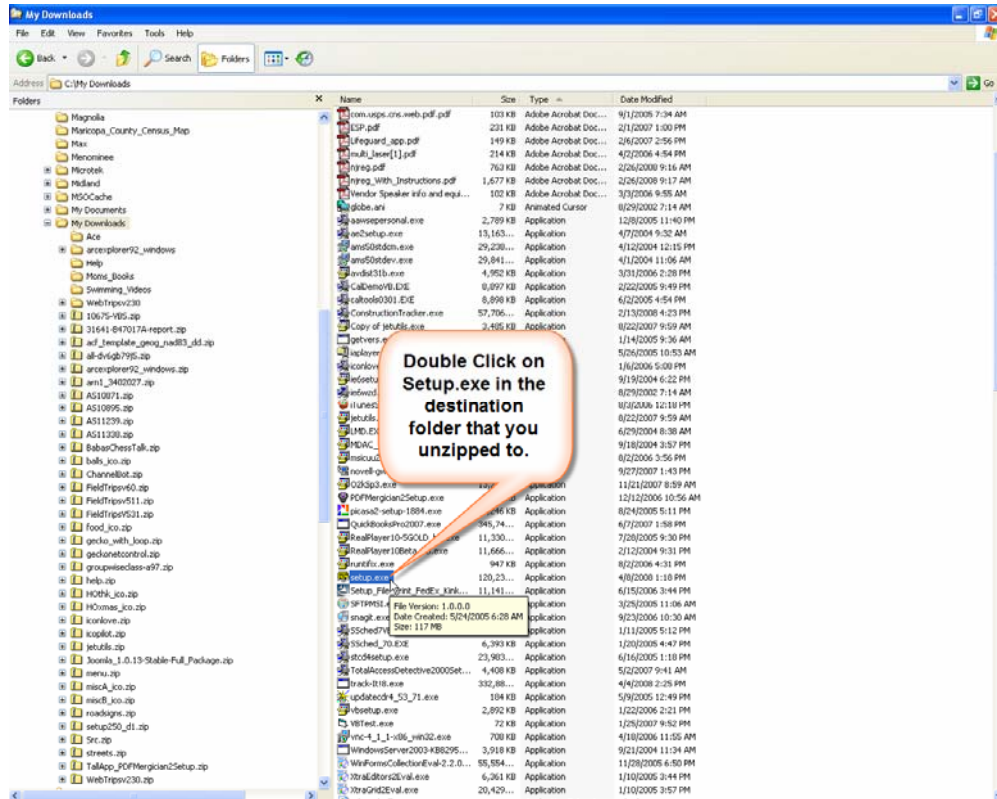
My Downloads

File Edit View Favorites Tools Help

Back Search Folders

Address C:\My Downloads Go

Folders ×

Magnolia
Maricopa_County_Census_Map
Max
Menominee
Microtek
Midland
MSOCache
My Documents
My Downloads
Ace
arcexplorer92_windows
Help
Moms_Books
Swimming_Videos
WebTripsv230
10675-VBS.zip
31641-847017A-report.zip
acf_template_geog_nad83_dd.zip
all-dv6gb79l5.zip
arcexplorer92_windows.zip
arm1_3402027.zip
AS10871.zip
AS10895.zip
AS11239.zip
AS11338.zip
BabasChessTalk.zip
balls_ico.zip
ChannelBot.zip
FieldTripsv60.zip
FieldTripsv511.zip
FieldTripsVS31.zip
food_ico.zip
gecko_with_loop.zip
geckonetcontrol.zip
groupwiseclass-a97.zip
help.zip
HOthk_ico.zip
HOxmas_ico.zip
iconlove.zip
icopilot.zip
jetutils.zip
Joomla_1.0.13-Stable-Full_Package.zip
menu.zip
miscA_ico.zip
miscB_ico.zip
roadsigns.zip
setup250_d1.zip
Src.zip
streets.zip
TallApp_PDFMergician2Setup.zip
WebTripsv230.zip

| Name | Size | Type | Date Modified |
|---|---|---|---|
| com.usps.cns.web.pdf.pdf | 103 KB | Adobe Acrobat Doc... | 9/1/2005 7:34 AM |
| ESP.pdf | 231 KB | Adobe Acrobat Doc... | 2/1/2007 1:00 PM |
| Lifeguard_app.pdf | 149 KB | Adobe Acrobat Doc... | 2/6/2007 2:56 PM |
| multi_laser[1].pdf | 214 KB | Adobe Acrobat Doc... | 4/2/2006 4:54 PM |
| njreg.pdf | 763 KB | Adobe Acrobat Doc... | 2/26/2008 9:16 AM |
| njreg_With_Instructions.pdf | 1,677 KB | Adobe Acrobat Doc... | 2/26/2008 9:17 AM |
| Vendor Speaker info and equi... | 102 KB | Adobe Acrobat Doc... | 3/3/2006 9:55 AM |
| globe.ani | 7 KB | Animated Cursor | 8/29/2002 7:14 AM |
| aawsepersonal.exe | 2,789 KB | Application | 12/8/2005 11:40 PM |
| ae2setup.exe | 13,163... | Application | 4/7/2004 9:32 AM |
| ams50stdcm.exe | 29,238... | Application | 4/12/2004 12:15 PM |
| ams50stdev.exe | 29,841... | Application | 4/1/2004 11:06 AM |
| avdist31b.exe | 4,952 KB | Application | 3/31/2006 2:28 PM |
| CalDemoVB.EXE | 8,097 KB | Application | 2/22/2005 9:49 PM |
| caltools0301.EXE | 8,898 KB | Application | 6/2/2005 4:54 PM |
| ConstructionTracker.exe | 57,706... | Application | 2/13/2008 4:23 PM |
| Copy of jetutils.exe | 3,485 KB | Application | 8/22/2007 9:59 AM |
| getvers... | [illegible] | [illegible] | 1/14/2005 9:36 AM |
| iaplayer... | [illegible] | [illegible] | 5/26/2005 10:53 AM |
| iconlov... | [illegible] | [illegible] | 1/6/2006 5:00 PM |
| ie6setu... | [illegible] | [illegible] | 9/19/2004 6:22 PM |
| ie6wzd... | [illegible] | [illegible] | 8/29/2002 7:14 AM |
| iTunes... | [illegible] | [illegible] | 8/3/2006 12:10 PM |
| jetutils... | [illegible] | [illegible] | 8/22/2007 9:59 AM |
| LMD.EX... | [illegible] | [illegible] | 6/29/2004 8:38 AM |
| MDAC... | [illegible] | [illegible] | 9/18/2004 3:57 PM |
| msicuu2... | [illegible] | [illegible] | 8/2/2006 3:56 PM |
| novell-g... | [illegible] | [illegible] | 9/27/2007 1:43 PM |
| O2kSp3.exe | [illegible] | Application | 11/21/2007 8:59 AM |
| PDFMergician2Setup.exe | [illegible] | Application | 12/12/2006 10:56 AM |
| picasa2-setup-1884.exe | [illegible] KB | Application | 8/24/2005 5:11 PM |
| QuickBooksPro2007.exe | 345,74... | Application | 6/7/2007 1:58 PM |
| RealPlayer10-5GOLD_... | 11,330... | Application | 7/28/2005 9:30 PM |
| RealPlayer10Beta...exe | 11,666... | Application | 2/12/2004 9:31 PM |
| runtfix.exe | 947 KB | Application | 8/2/2006 4:31 PM |
| setup.exe | 120,23... | Application | 4/8/2008 1:18 PM |
| Setup_File...int_FedEx_Kink... | 11,141... | Application | 6/15/2006 3:44 PM |
| SFTPMSI... | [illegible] | Application | 3/25/2005 11:06 AM |
| snagit.exe | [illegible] | Application | 9/23/2006 10:30 AM |
| SSched7V... | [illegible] | Application | 1/11/2005 5:12 PM |
| SSched_70.EXE | 6,393 KB | Application | 1/20/2005 4:47 PM |
| stcd4setup.exe | 23,983... | Application | 6/16/2005 1:18 PM |
| TotalAccessDetective2000Set... | 4,408 KB | Application | 5/2/2007 9:41 AM |
| track-it18.exe | 332,88... | Application | 4/4/2008 2:25 PM |
| updatecdr4_53_71.exe | 184 KB | Application | 5/9/2005 12:49 PM |
| vbsetup.exe | 2,892 KB | Application | 1/22/2006 2:21 PM |
| VBTest.exe | 72 KB | Application | 1/25/2007 9:52 PM |
| vnc-4_1_1-x86_win32.exe | 708 KB | Application | 4/18/2006 11:55 AM |
| WindowsServer2003-KB8295... | 3,918 KB | Application | 9/21/2004 11:34 AM |
| WinFormsCollectionEval-2.2.0... | 55,554... | Application | 11/28/2005 6:50 PM |
| XtraEditors2Eval.exe | 6,361 KB | Application | 1/10/2005 3:44 PM |
| XtraGrid2Eval.exe | 20,429... | Application | 1/10/2005 3:57 PM |

File Version: 1.0.0.0
Date Created: 5/24/2005 6:28 AM
Size: 117 MB

Double Click on Setup.exe in the destination folder that you unzipped to.